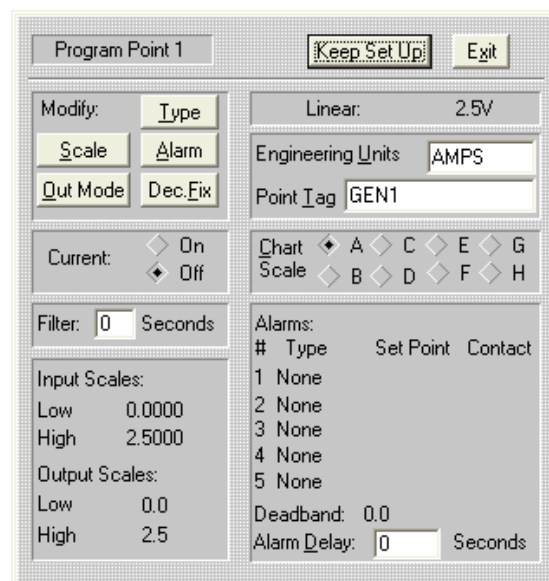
Program Point 1

Keep Set Up

Exit

Modify:

Type

Scale

Alarm

Out Mode

Dec.Fix

Linear: 2.5V

Engineering Units AMPS

Point Tag GEN1

Current: On Off

Chart Scale A C E G B D F H

Filter: 0 Seconds

Input Scales:

| | |
|---|---|
| Low | 0.0000 |
| High | 2.5000 |

Output Scales:

| | |
|---|---|
| Low | 0.0 |
| High | 2.5 |

Alarms:

| # | Type | Set Point | Contact |
|---|---|---|---|
| 1 | None | | |
| 2 | None | | |
| 3 | None | | |
| 4 | None | | |
| 5 | None | | |

Deadband: 0.0

Alarm Delay: 0 Seconds